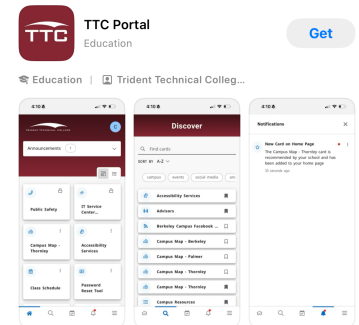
TTC

TTC Portal
Education

Get

Education | Trident Technical Colleg...

4:10

TRIDENT TECHNICAL COLLEGE

C

Announcements

Public Safety

IT Service Center...

Campus Map - Thornley

Accessibility Services

Class Schedule

Password Reset Tool

4:10

Discover

Find cards

SORT BY A-Z

campus
events
social media

Accessibility Services

Advisors

Berkeley Campus Facebook...

Campus Map - Berkeley

Campus Map - Palmer

Campus Map - Thornley

Campus Map - Thornley

Campus Resources

4:10

Notifications

New Card on Home Page

The Campus Map - Thornley card is recommended by your school and has been added to your home page

31 seconds ago